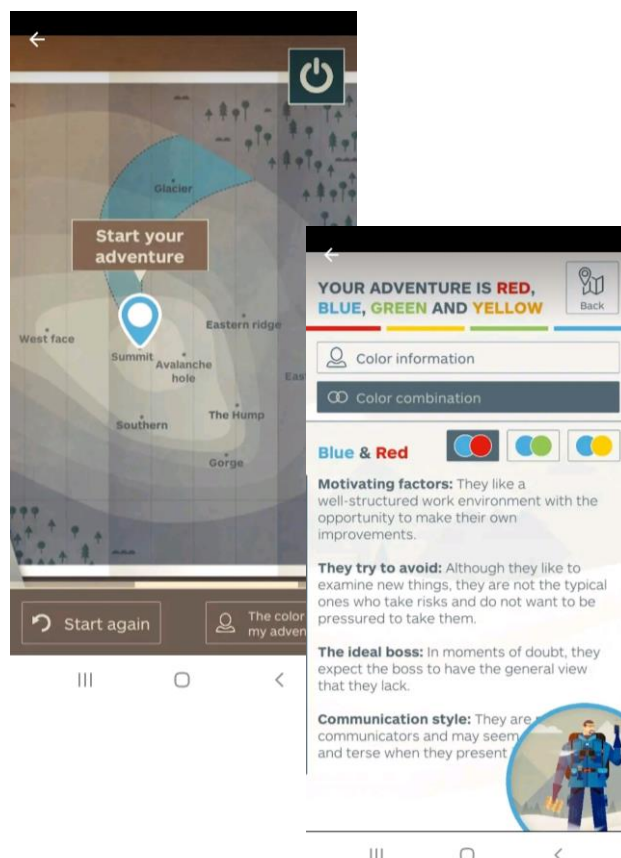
Glacier

Start your adventure

West face

Summit

Avalanche hole

Eastern ridge

Eas

The Hump

Southern

Gorge

Start again

The color my adven

YOUR ADVENTURE IS RED, BLUE, GREEN AND YELLOW

Back

Color information

Color combination

Blue & Red

Motivating factors: They like a well-structured work environment with the opportunity to make their own improvements.

They try to avoid: Although they like to examine new things, they are not the typical ones who take risks and do not want to be pressured to take them.

The ideal boss: In moments of doubt, they expect the boss to have the general view that they lack.

Communication style: They are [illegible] communicators and may seem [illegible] and terse when they present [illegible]